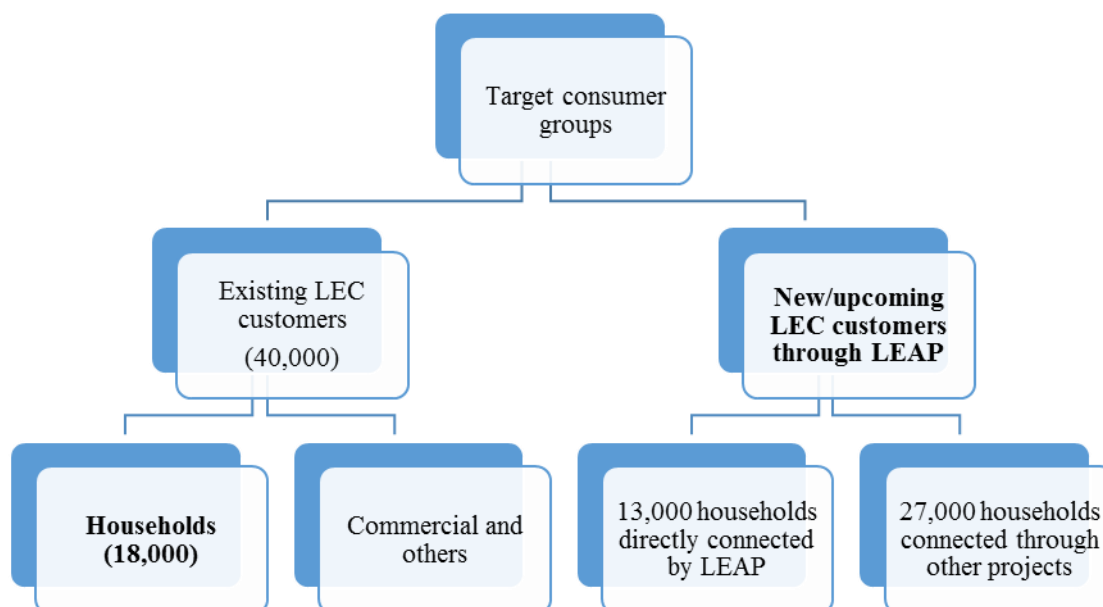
Target consumer groups

Existing LEC customers (40,000)

New/upcoming LEC customers through LEAP

Households (18,000)

Commercial and others

13,000 households directly connected by LEAP

27,000 households connected through other projects